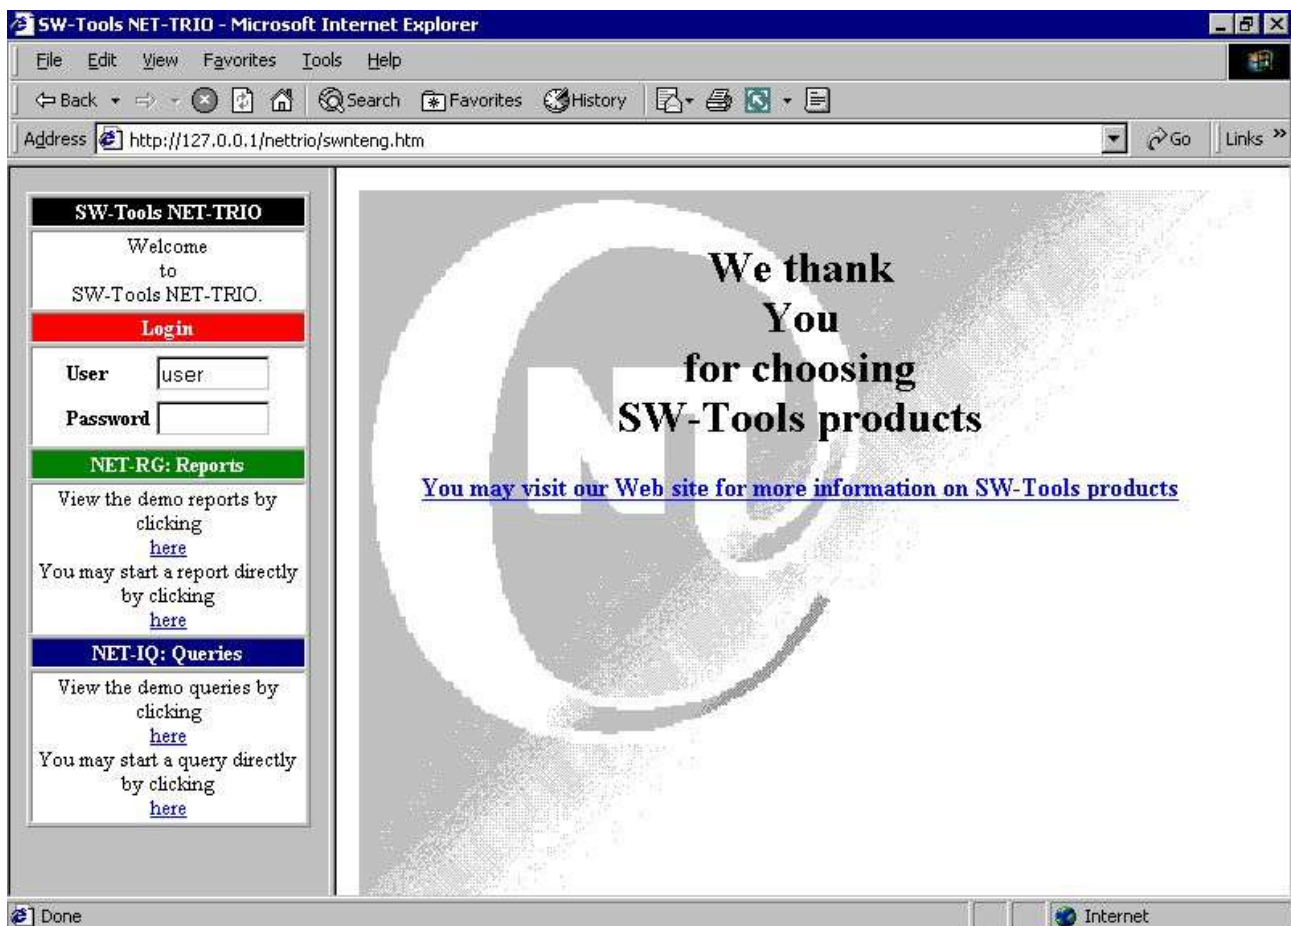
SW-Tools NET-TRIO - Microsoft Internet Explorer

File Edit View Favorites Tools Help

Back Search Favorites History

Address http://127.0.0.1/nettrio/swnteng.htm Go Links

SW-Tools NET-TRIO

Welcome to SW-Tools NET-TRIO.

Login

User user

Password

NET-RG: Reports

View the demo reports by clicking here

You may start a report directly by clicking here

NET-IQ: Queries

View the demo queries by clicking here

You may start a query directly by clicking here

We thank You for choosing SW-Tools products

You may visit our Web site for more information on SW-Tools products

Done

Internet